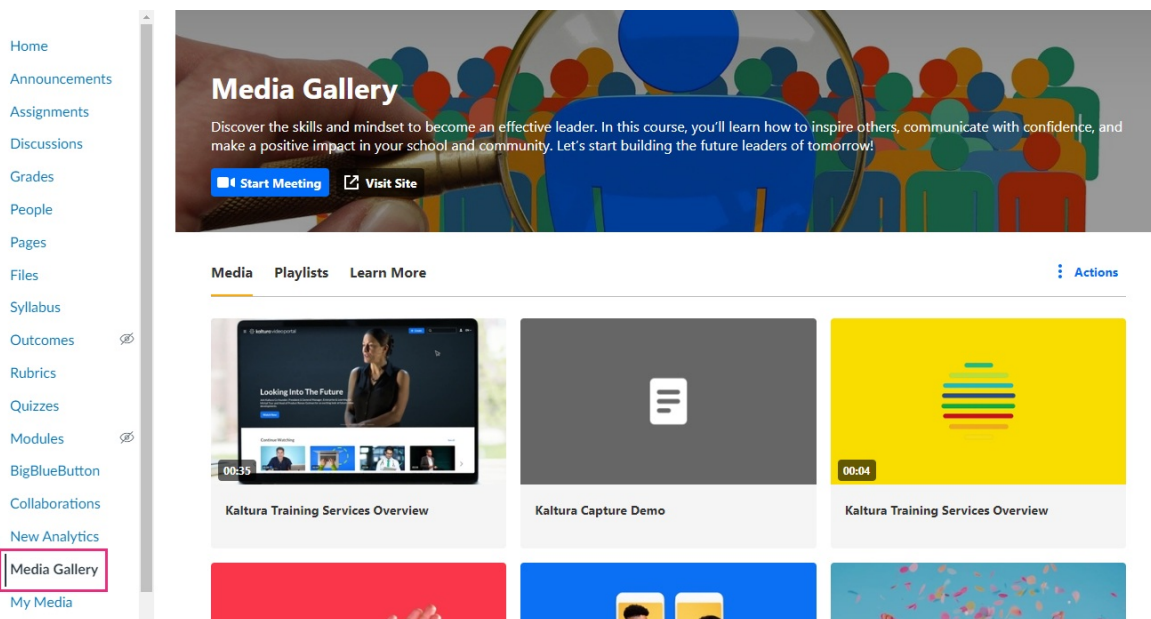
Home
Announcements
Assignments
Discussions
Grades
People
Pages
Files
Syllabus
Outcomes
Rubrics
Quizzes
Modules
BigBlueButton
Collaborations
New Analytics
Media Gallery
My Media

Media Gallery

Discover the skills and mindset to become an effective leader. In this course, you'll learn how to inspire others, communicate with confidence, and make a positive impact in your school and community. Let's start building the future leaders of tomorrow!

Start Meeting
Visit Site

Media
Playlists
Learn More
Actions

kaltura videoportal
Looking Into The Future
Continue Watching
00:35
Kaltura Training Services Overview

Kaltura Capture Demo

00:04
Kaltura Training Services Overview